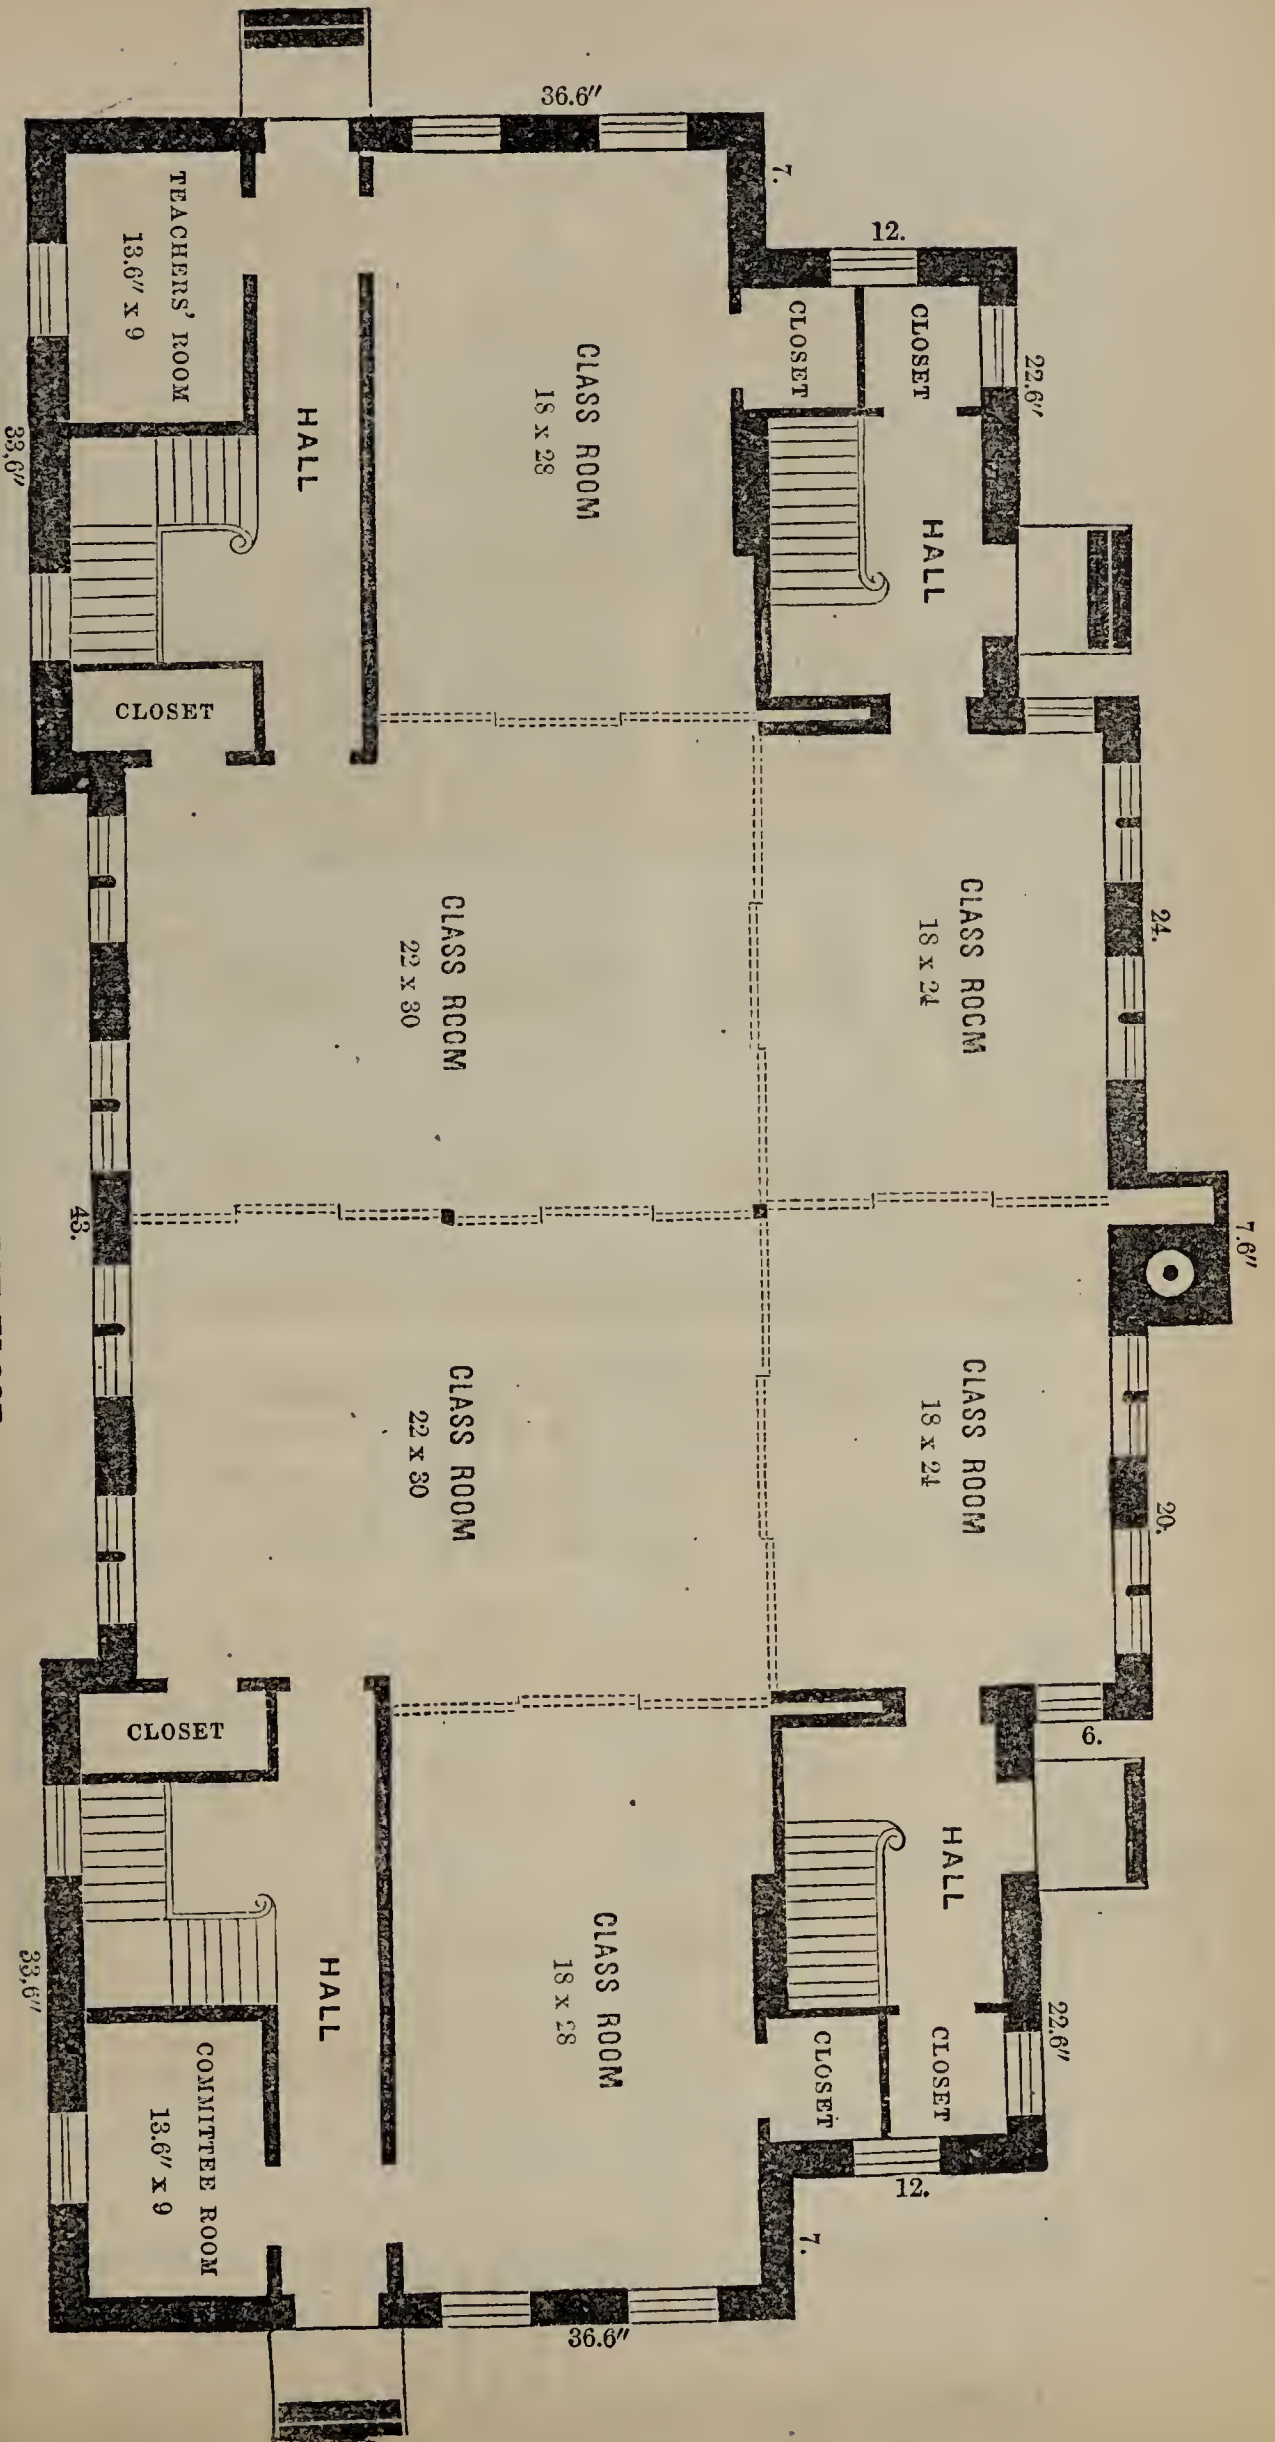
36.6″

7.

12.

TEACHERS' ROOM
13.6″ x 9

CLASS ROOM
18 x 28

CLOSET

CLOSET

22.6′

HALL

HALL

33.6″

CLOSET

CLASS ROOM
22 x 30

CLASS ROOM
18 x 24

24.

43.

7.6″

CLASS ROOM
22 x 30

CLASS ROOM
18 x 24

20.

6.

CLOSET

HALL

HALL

33.6″

CLASS ROOM
18 x 28

22.6″

COMMITTEE ROOM
13.6″ x 9

CLOSET

CLOSET

12.

7.

36.6″